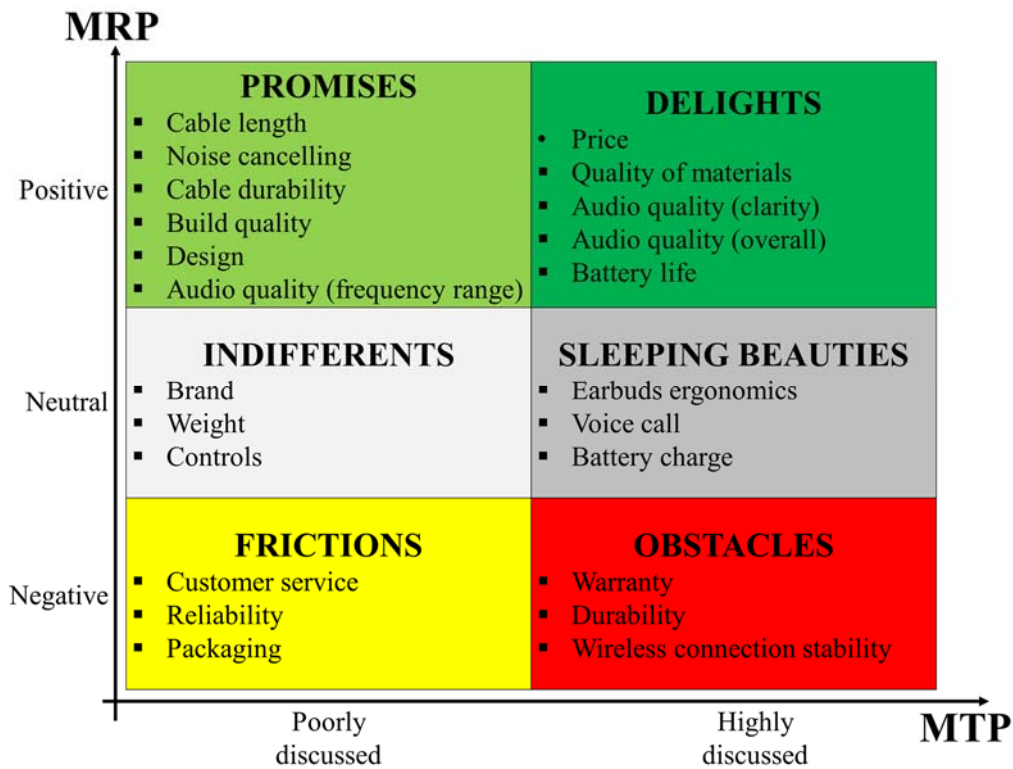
MRP

Positive

Neutral

Negative

PROMISES
- Cable length
- Noise cancelling
- Cable durability
- Build quality
- Design
- Audio quality (frequency range)

DELIGHTS
- Price
- Quality of materials
- Audio quality (clarity)
- Audio quality (overall)
- Battery life

INDIFFERENTS
- Brand
- Weight
- Controls

SLEEPING BEAUTIES
- Earbuds ergonomics
- Voice call
- Battery charge

FRICTIONS
- Customer service
- Reliability
- Packaging

OBSTACLES
- Warranty
- Durability
- Wireless connection stability

Poorly discussed

Highly discussed

MTP